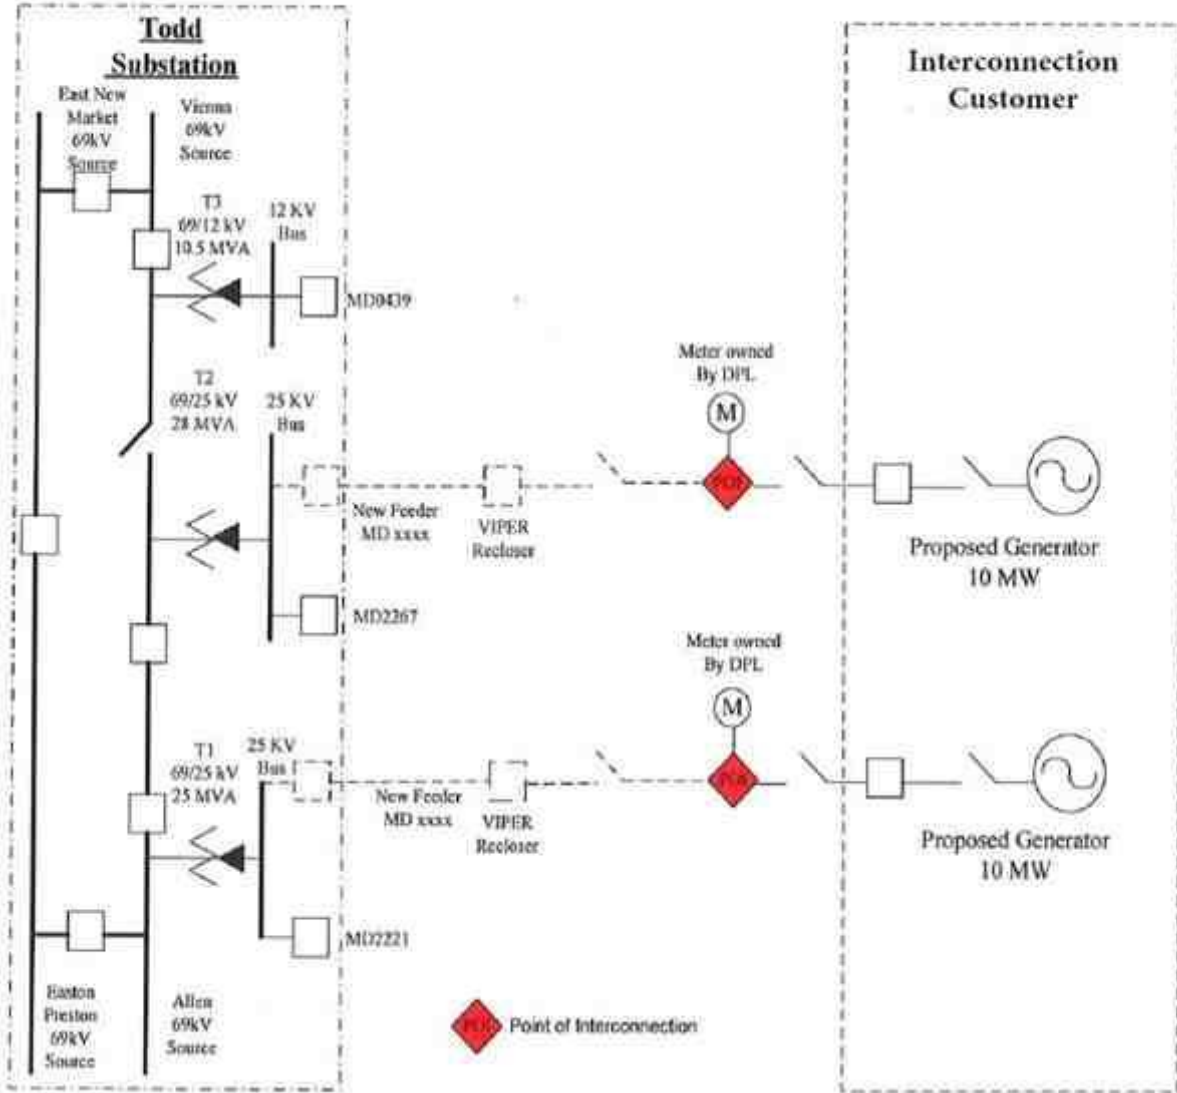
Todd Substation

Interconnection Customer

East New Market 69kV Source

Vienna 69kV Source

T3 69/12 kV 10.5 MVA

12 KV Bus

MD0439

T2 69/25 kV 28 MVA

25 KV Bus

Meter owned By DPL

M

POI

New Feeder MD xxxx

VIPER Recloser

Proposed Generator 10 MW

MD2267

Meter owned By DPL

M

T1 69/25 kV 25 MVA

25 KV Bus

POI

New Feeder MD xxxx

VIPER Recloser

Proposed Generator 10 MW

MD2221

Easton Preston 69kV Source

Allen 69kV Source

POI Point of Interconnection